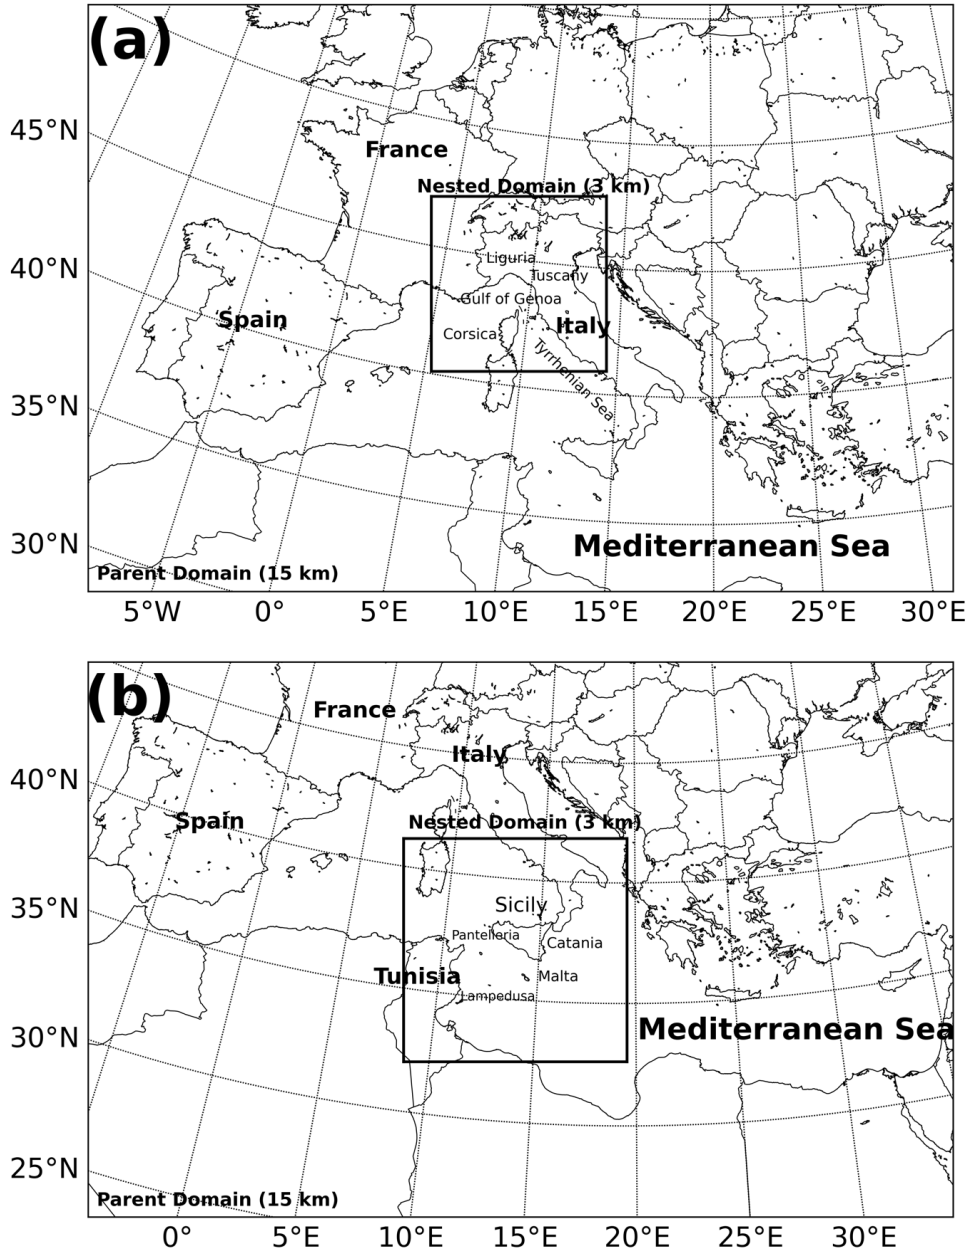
(a)

45°N
40°N
35°N
30°N

France
Nested Domain (3 km)
Liguria
Tuscany
Gulf of Genoa
Spain
Italy
Corsica
Tyrrhenian Sea
Mediterranean Sea
Parent Domain (15 km)

5°W 0° 5°E 10°E 15°E 20°E 25°E 30°E

(b)

40°N
35°N
30°N
25°N

France
Italy
Spain
Nested Domain (3 km)
Sicily
Pantelleria
Catania
Tunisia
Malta
Lampedusa
Mediterranean Sea
Parent Domain (15 km)

0° 5°E 10°E 15°E 20°E 25°E 30°E